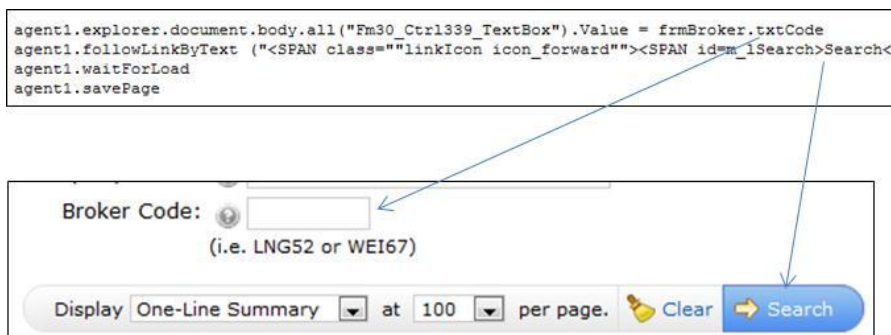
agent1.explorer.document.body.all("Fm30_Ctrl339_TextBox").Value = frmBroker.txtCode
agent1.followLinkByText ("<SPAN class=""linkIcon icon_forward""><SPAN id=m_lSearch>Search<
agent1.waitForLoad
agent1.savePage

Broker Code:
(i.e. LNG52 or WEI67)

Display One-Line Summary at 100 per page. Clear Search